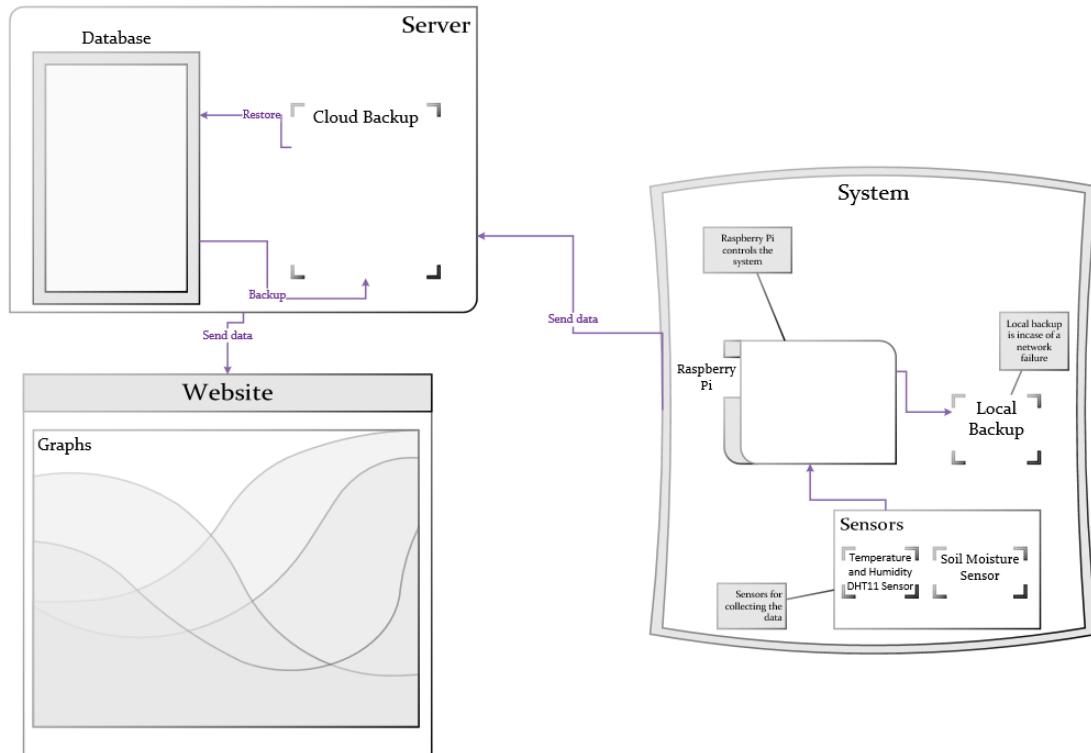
Server

Database

Restore

Cloud Backup

Backup

Send data

Website

Graphs

System

Raspberry Pi controls the system

Send data

Raspberry Pi

Local backup is incase of a network failure

Local Backup

Sensors

Temperature and Humidity DHT11 Sensor

Soil Moisture Sensor

Sensors for collecting the data